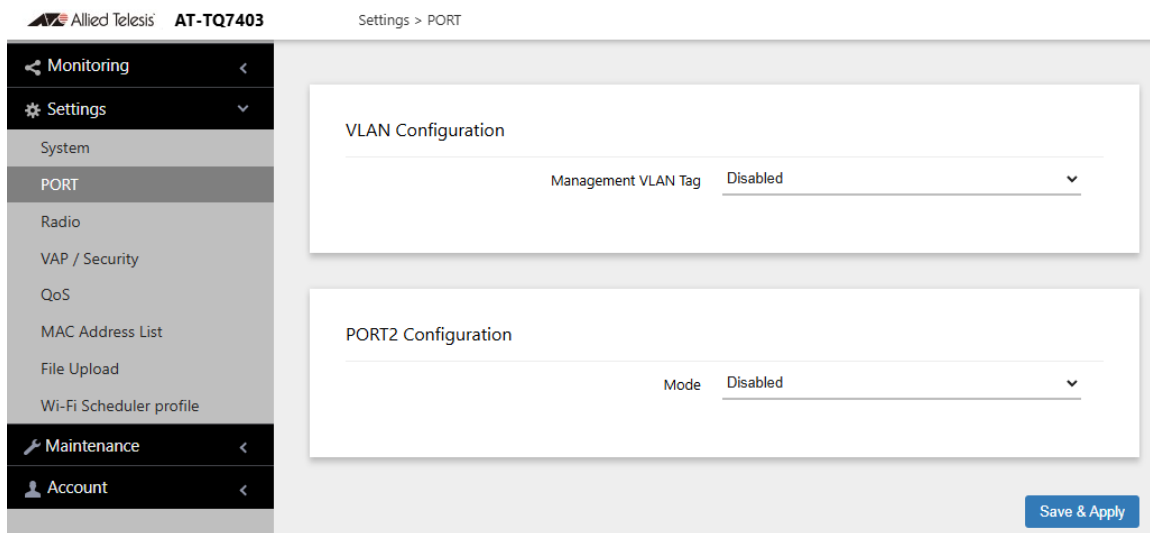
Allied Telesis AT-TQ7403

Settings > PORT

Monitoring

Settings

System

PORT

Radio

VAP / Security

QoS

MAC Address List

File Upload

Wi-Fi Scheduler profile

Maintenance

Account

VLAN Configuration

Management VLAN Tag Disabled

PORT2 Configuration

Mode Disabled

Save & Apply